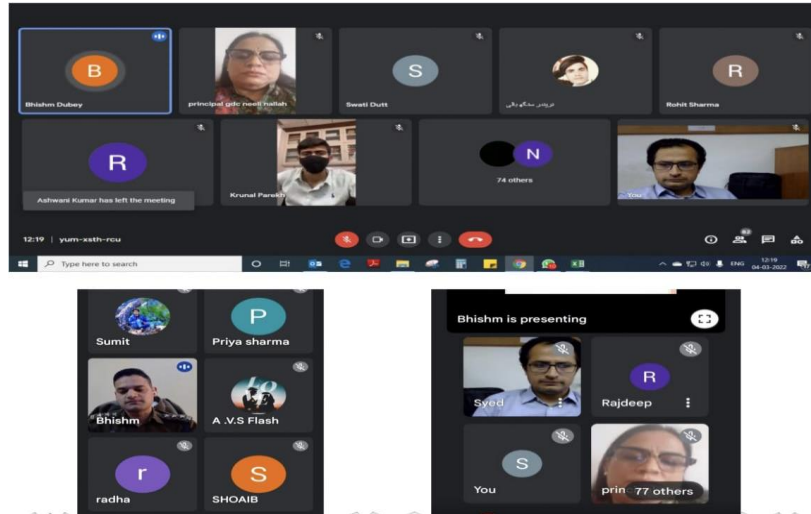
B
Bhishm Dubey
principal gdc neeli nallah
S
Swati Dutt
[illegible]
R
Rohit Sharma
R
Ashwani Kumar has left the meeting
Krunal Parekh
N
74 others
You
12:19 | yum-xsth-rcu
Type here to search
ENG
12:19
04-03-2022

Sumit
P
Priya sharma
Bhishm
A .V.S Flash
r
radha
S
SHOAIB

Bhishm is presenting
Syed
R
Rajdeep
S
You
prin
77 others